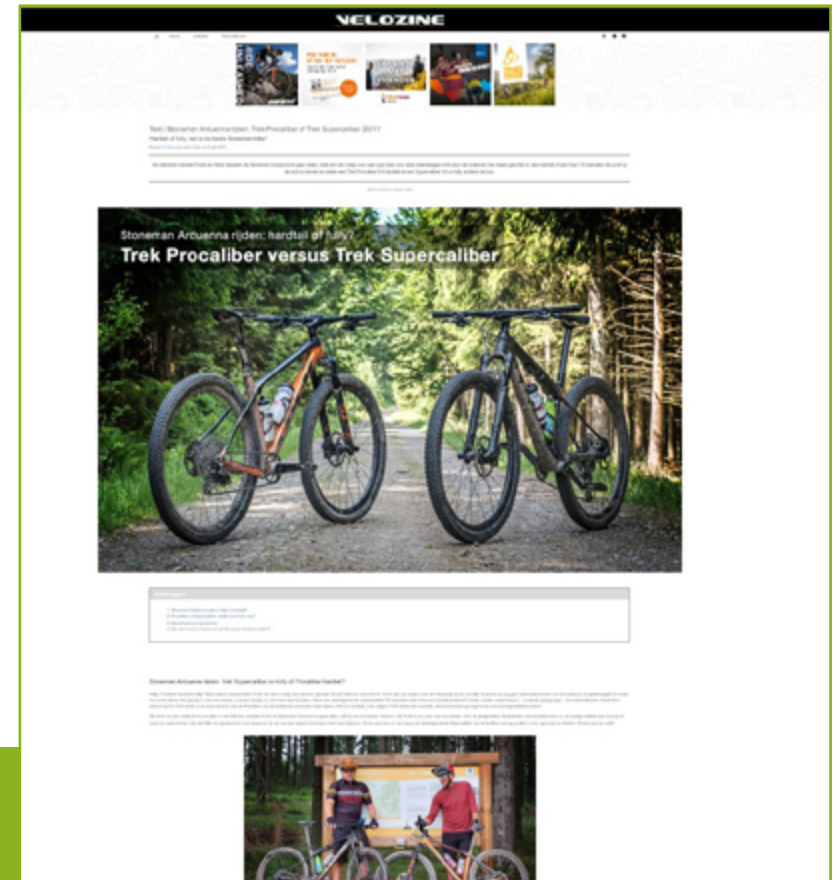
VELOZINE

Test | Stoneman Arduenna rijden: Trek Procaliber of Trek Supercaliber 2021?

Hardtail of fully, wat is de beste Stoneman-fiets?

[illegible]

Stoneman Arduenna rijden: hardtail of fully?

Trek Procaliber versus Trek Supercaliber

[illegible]

Stoneman Arduenna rijden: Trek Supercaliber vs fully of Procaliber hardtail?

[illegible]